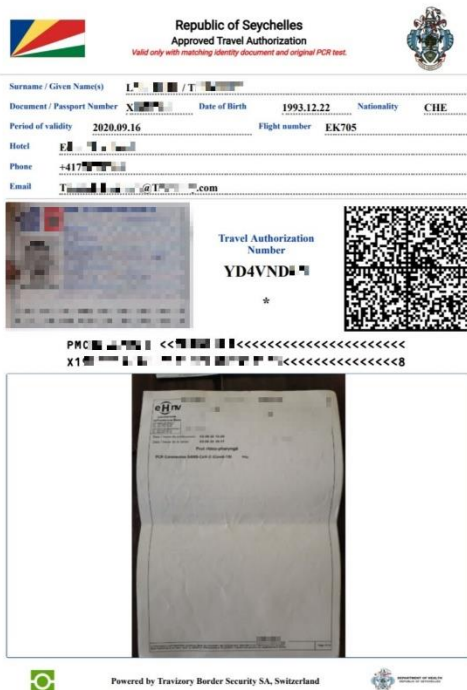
Republic of Seychelles
Approved Travel Authorization
Valid only with matching identity document and original PCR test.

Surname / Given Name(s) L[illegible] / T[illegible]
Document / Passport Number X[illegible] Date of Birth 1993.12.22 Nationality CHE
Period of validity 2020.09.16 Flight number EK705
Hotel E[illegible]
Phone +417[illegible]
Email T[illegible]@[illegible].com

Travel Authorization Number
YD4VND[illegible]
*

PMC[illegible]<<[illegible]<<<<<<<<<<<<<<<<<<<<<
X1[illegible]<<<<<<<<<<<<<<8

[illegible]

Powered by Travizory Border Security SA, Switzerland

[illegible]